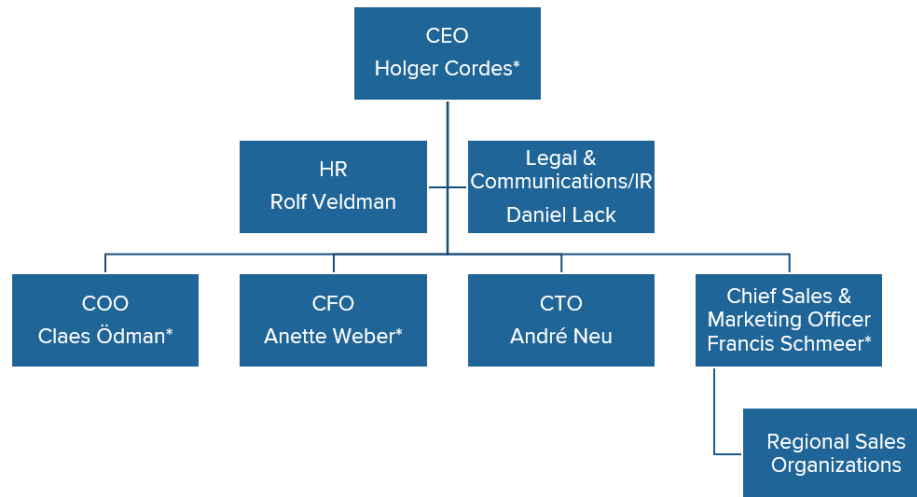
CEO
Holger Cordes*

HR
Rolf Veldman

Legal & Communications/IR
Daniel Lack

COO
Claes Ödman*

CFO
Anette Weber*

CTO
André Neu

Chief Sales & Marketing Officer
Francis Schmeer*

Regional Sales Organizations